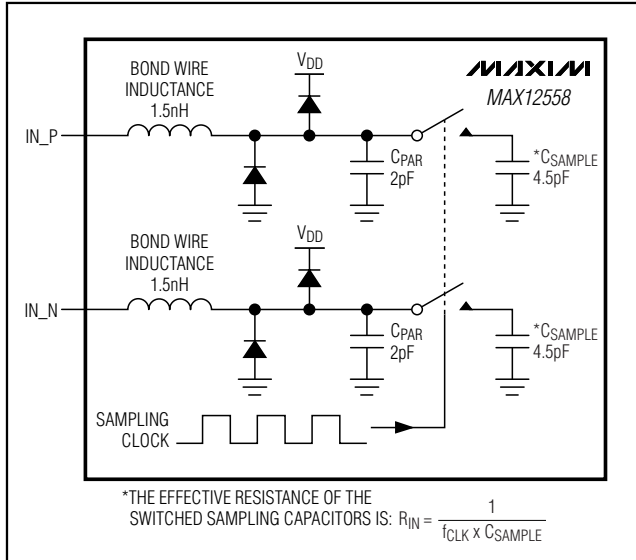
MAXIM
MAX12558

BOND WIRE INDUCTANCE 1.5nH

$V_{DD}$

IN_P

$C_{PAR}$ 2pF

$*C_{SAMPLE}$ 4.5pF

BOND WIRE INDUCTANCE 1.5nH

$V_{DD}$

IN_N

$C_{PAR}$ 2pF

$*C_{SAMPLE}$ 4.5pF

SAMPLING CLOCK

*THE EFFECTIVE RESISTANCE OF THE SWITCHED SAMPLING CAPACITORS IS: $R_{IN} = \frac{1}{f_{CLK} \times C_{SAMPLE}}$